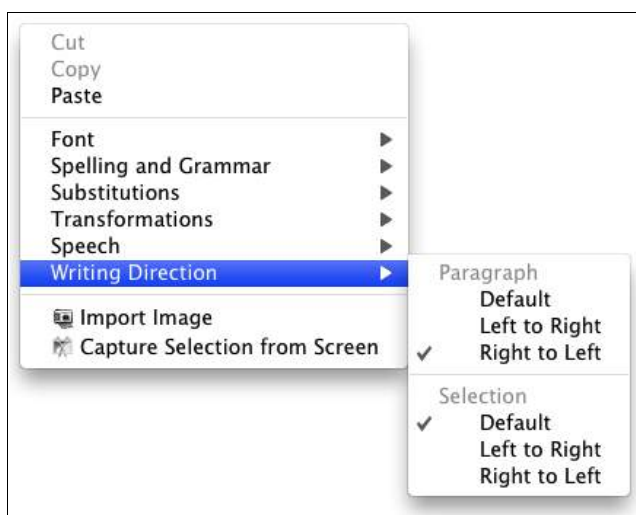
Cut
Copy
Paste

Font
Spelling and Grammar
Substitutions
Transformations
Speech
Writing Direction

Import Image
Capture Selection from Screen

Paragraph
Default
Left to Right
✓ Right to Left

Selection
✓ Default
Left to Right
Right to Left